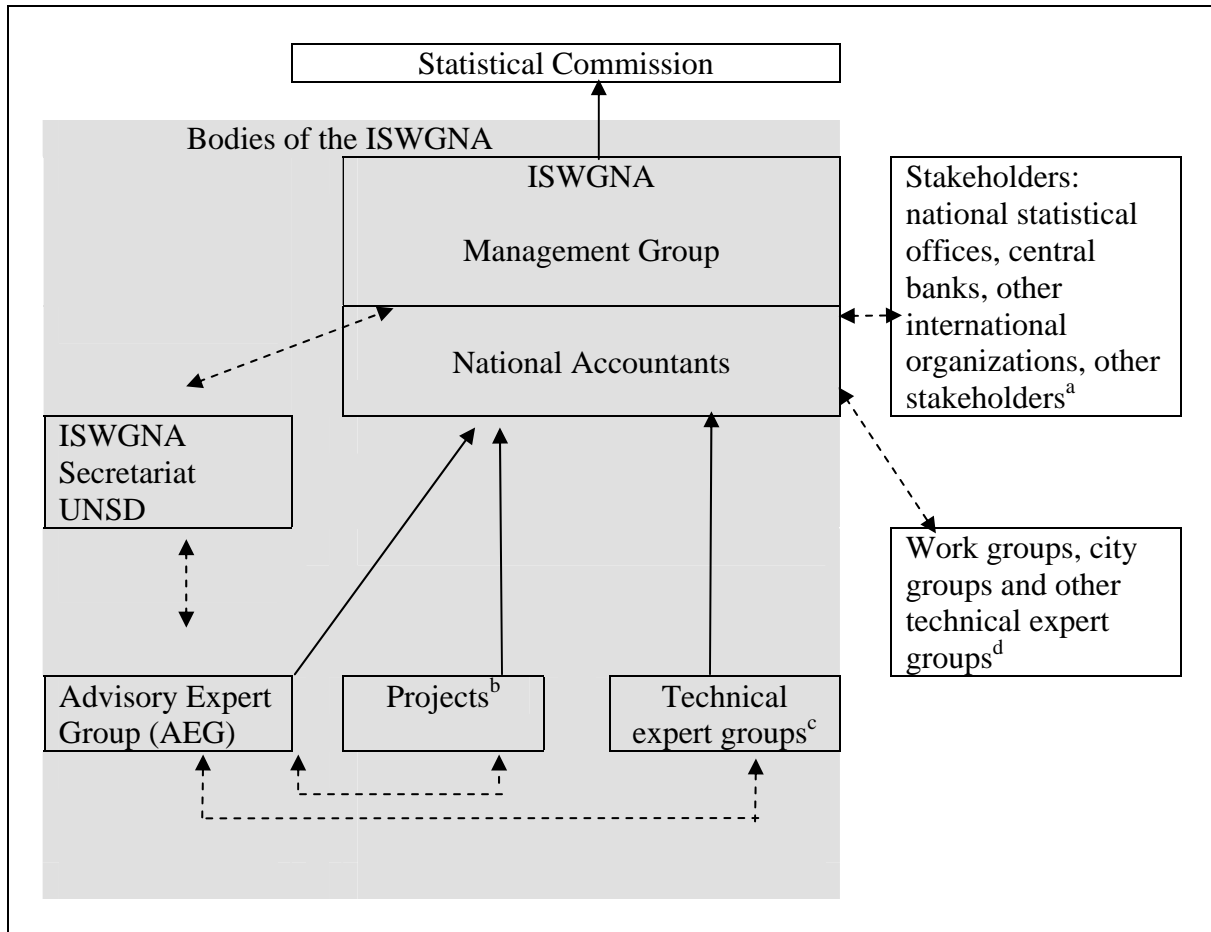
Statistical Commission

Bodies of the ISWGNA

ISWGNA

Management Group

National Accountants

Stakeholders: national statistical offices, central banks, other international organizations, other stakeholders$^{a}$

ISWGNA Secretariat UNSD

Work groups, city groups and other technical expert groups$^{d}$

Advisory Expert Group (AEG)

Projects$^{b}$

Technical expert groups$^{c}$